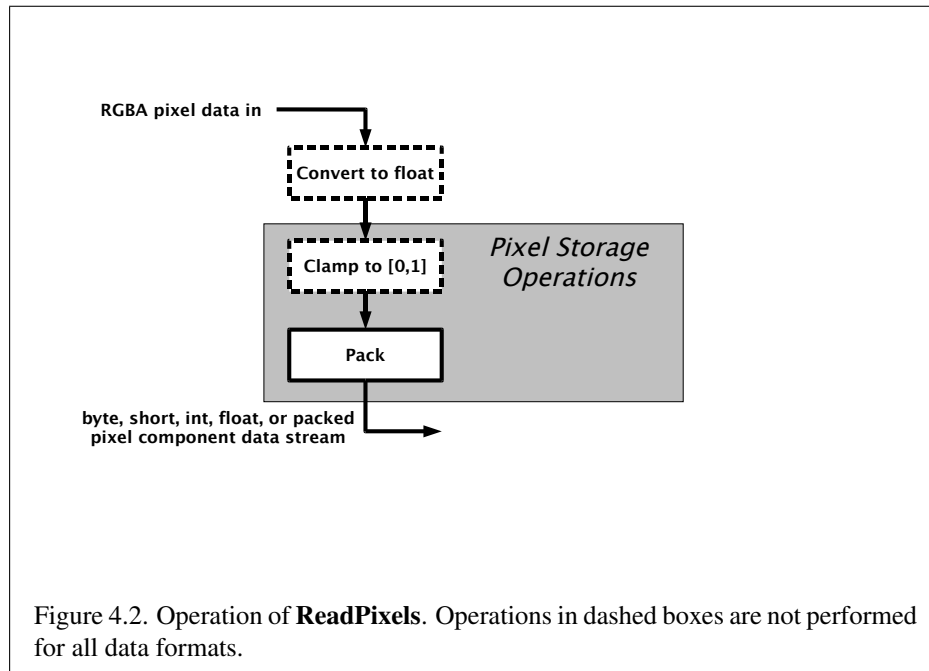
RGBA pixel data in

Convert to float

Pixel Storage Operations

Clamp to [0,1]

Pack

byte, short, int, float, or packed pixel component data stream

Figure 4.2. Operation of **ReadPixels**. Operations in dashed boxes are not performed for all data formats.